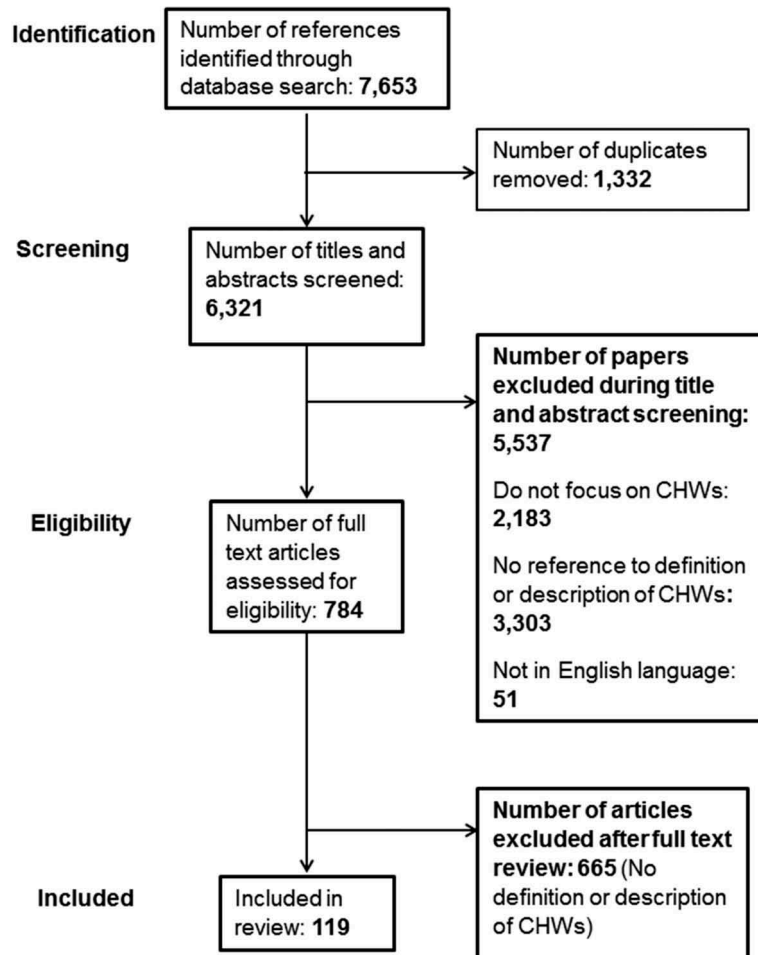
Identification

Number of references identified through database search: 7,653

Number of duplicates removed: 1,332

Screening

Number of titles and abstracts screened: 6,321

Number of papers excluded during title and abstract screening: 5,537

Do not focus on CHWs: 2,183

No reference to definition or description of CHWs: 3,303

Not in English language: 51

Eligibility

Number of full text articles assessed for eligibility: 784

Number of articles excluded after full text review: 665 (No definition or description of CHWs)

Included

Included in review: 119